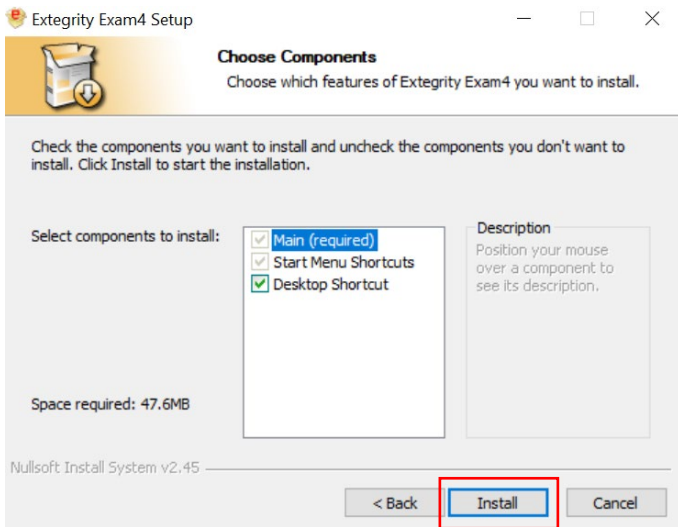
Extegrity Exam4 Setup

Choose Components
Choose which features of Extegrity Exam4 you want to install.

Check the components you want to install and uncheck the components you don't want to install. Click Install to start the installation.

Select components to install:

Main (required)
Start Menu Shortcuts
Desktop Shortcut

Description
Position your mouse over a component to see its description.

Space required: 47.6MB

Nullsoft Install System v2.45

< Back
Install
Cancel